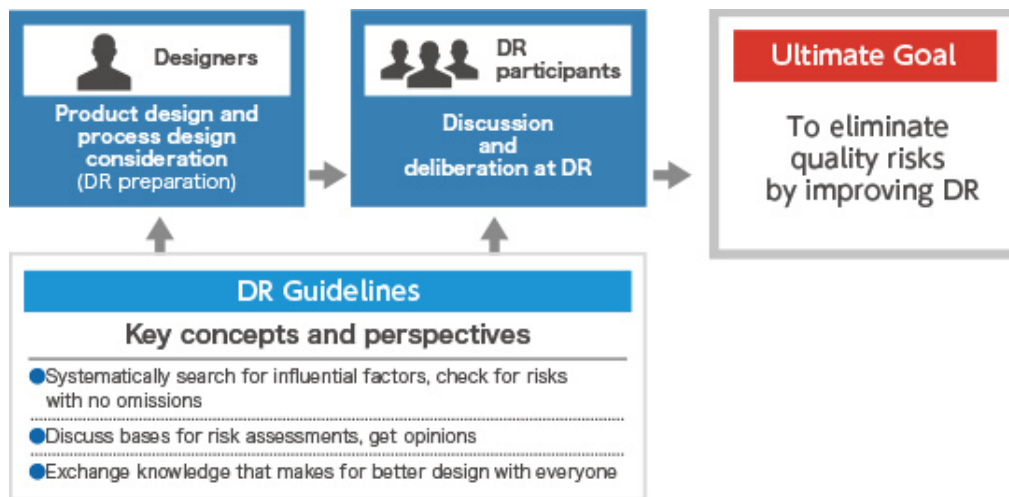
Designers

Product design and process design consideration (DR preparation)

DR participants

Discussion and deliberation at DR

Ultimate Goal

To eliminate quality risks by improving DR

DR Guidelines

Key concepts and perspectives

●Systematically search for influential factors, check for risks with no omissions

●Discuss bases for risk assessments, get opinions

●Exchange knowledge that makes for better design with everyone